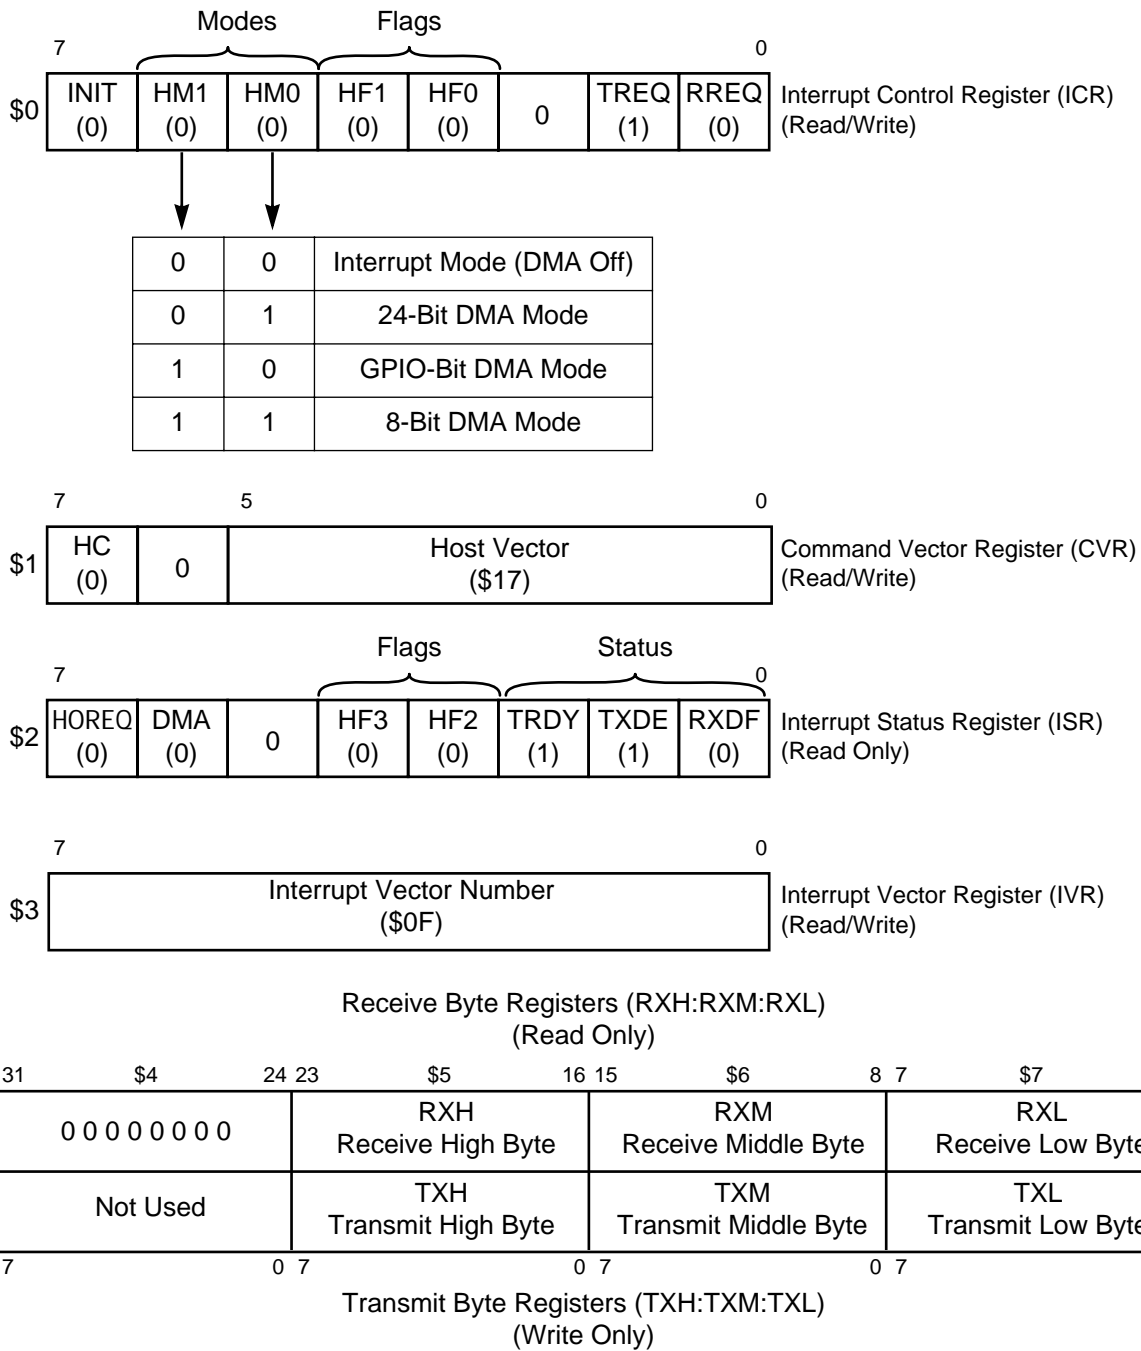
Modes Flags

7 0

| $0 | INIT (0) | HM1 (0) | HM0 (0) | HF1 (0) | HF0 (0) | 0 | TREQ (1) | RREQ (0) |
|---|---|---|---|---|---|---|---|---|

Interrupt Control Register (ICR) (Read/Write)

| | | |
|---|---|---|
| 0 | 0 | Interrupt Mode (DMA Off) |
| 0 | 1 | 24-Bit DMA Mode |
| 1 | 0 | GPIO-Bit DMA Mode |
| 1 | 1 | 8-Bit DMA Mode |

7 5 0

| $1 | HC (0) | 0 | Host Vector ($17) |
|---|---|---|---|

Command Vector Register (CVR) (Read/Write)

Flags Status

7 0

| $2 | HOREQ (0) | DMA (0) | 0 | HF3 (0) | HF2 (0) | TRDY (1) | TXDE (1) | RXDF (0) |
|---|---|---|---|---|---|---|---|---|

Interrupt Status Register (ISR) (Read Only)

7 0

| $3 | Interrupt Vector Number ($0F) |
|---|---|

Interrupt Vector Register (IVR) (Read/Write)

Receive Byte Registers (RXH:RXM:RXL)
(Read Only)

31 $4 24 23 $5 16 15 $6 8 7 $7

| 0 0 0 0 0 0 0 0 | RXH Receive High Byte | RXM Receive Middle Byte | RXL Receive Low Byte |
|---|---|---|---|
| Not Used | TXH Transmit High Byte | TXM Transmit Middle Byte | TXL Transmit Low Byte |

7 0 7 0 7 0 7

Transmit Byte Registers (TXH:TXM:TXL)
(Write Only)